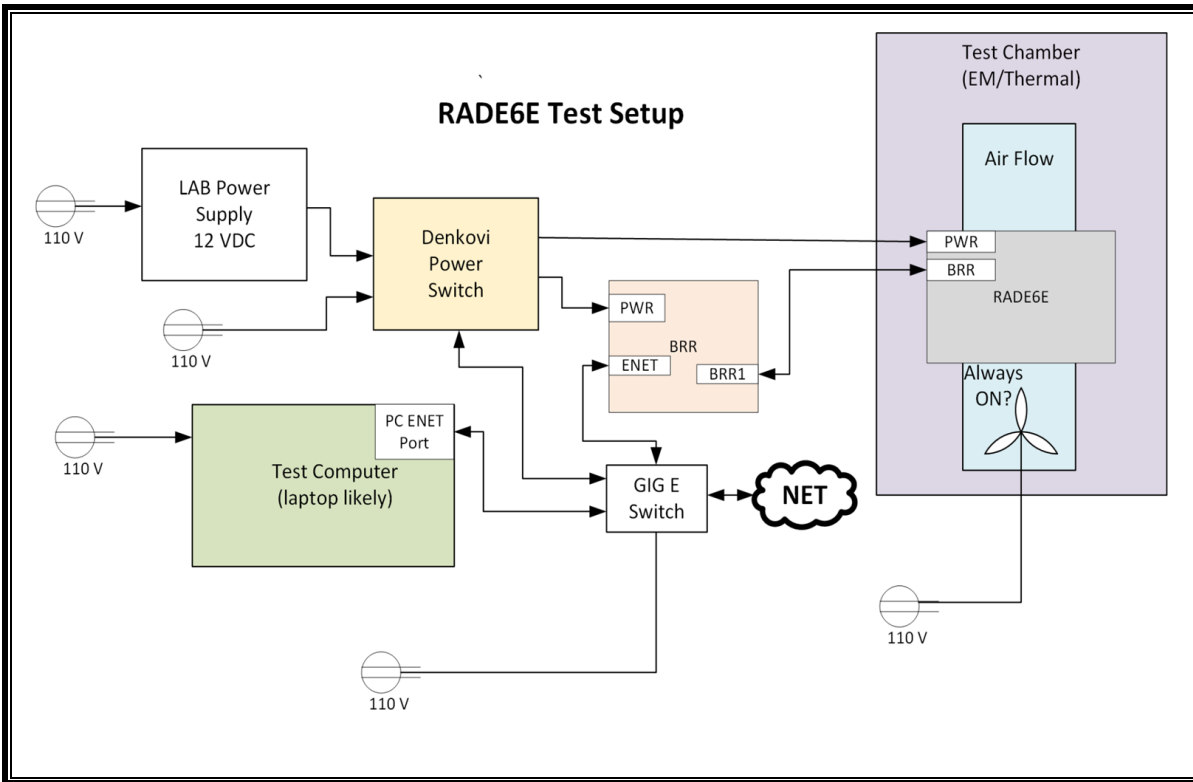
RADE6E Test Setup

Test Chamber (EM/Thermal)

Air Flow

110 V

LAB Power Supply 12 VDC

Denkovi Power Switch

PWR

BRR

RADE6E

110 V

PWR

BRR

ENET

BRR1

Always ON?

110 V

PC ENET Port

Test Computer (laptop likely)

GIG E Switch

NET

110 V

110 V